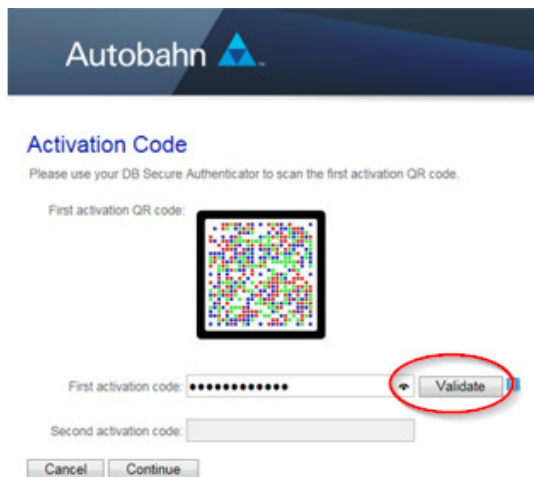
Autobahn

Activation Code

Please use your DB Secure Authenticator to scan the first activation QR code.

First activation QR code:

First activation code: ●●●●●●●●●●●●

Validate

Second activation code:

Cancel

Continue